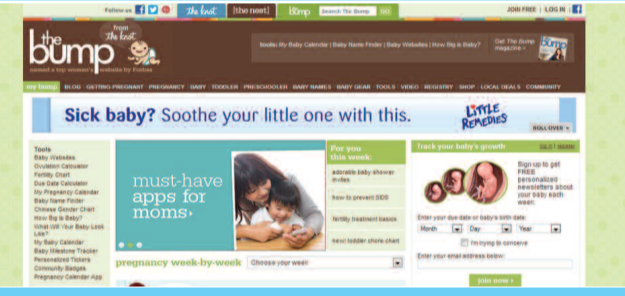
Follow us [the knot] [the nest] Bump Search The Bump GO JOIN FREE | LOG IN

the bump from the knot

named a top women's website by Forbes

tools: My Baby Calendar | Baby Name Finder | Baby Websites | How Big is Baby?

Get The Bump magazine

my bump BLOG GETTING PREGNANT PREGNANCY BABY TODDLER PRESCHOOLER BABY NAMES BABY GEAR TOOLS VIDEO REGISTRY SHOP LOCAL DEALS COMMUNITY

Sick baby? Soothe your little one with this.

LITTLE REMEDIES

ROLL OVER

Tools
Baby Websites
Ovulation Calculator
Fertility Chart
Due Date Calculator
My Pregnancy Calendar
Baby Name Finder
Chinese Gender Chart
How Big is Baby?
What Will Your Baby Look Like?
My Baby Calendar
Baby Milestone Tracker
Personalized Tickers
Community Badges
Pregnancy Calendar App

must-have apps for moms

For you this week:
adorable baby shower invites
how to prevent SIDS
fertility treatment basics
neat toddler chore chart

Track your baby's growth

Sign up to get FREE personalized newsletters about your baby each week.

Enter your due date or baby's birth date:
Month Day Year
I'm trying to conceive
Enter your email address below:

Join now

pregnancy week-by-week Choose your week